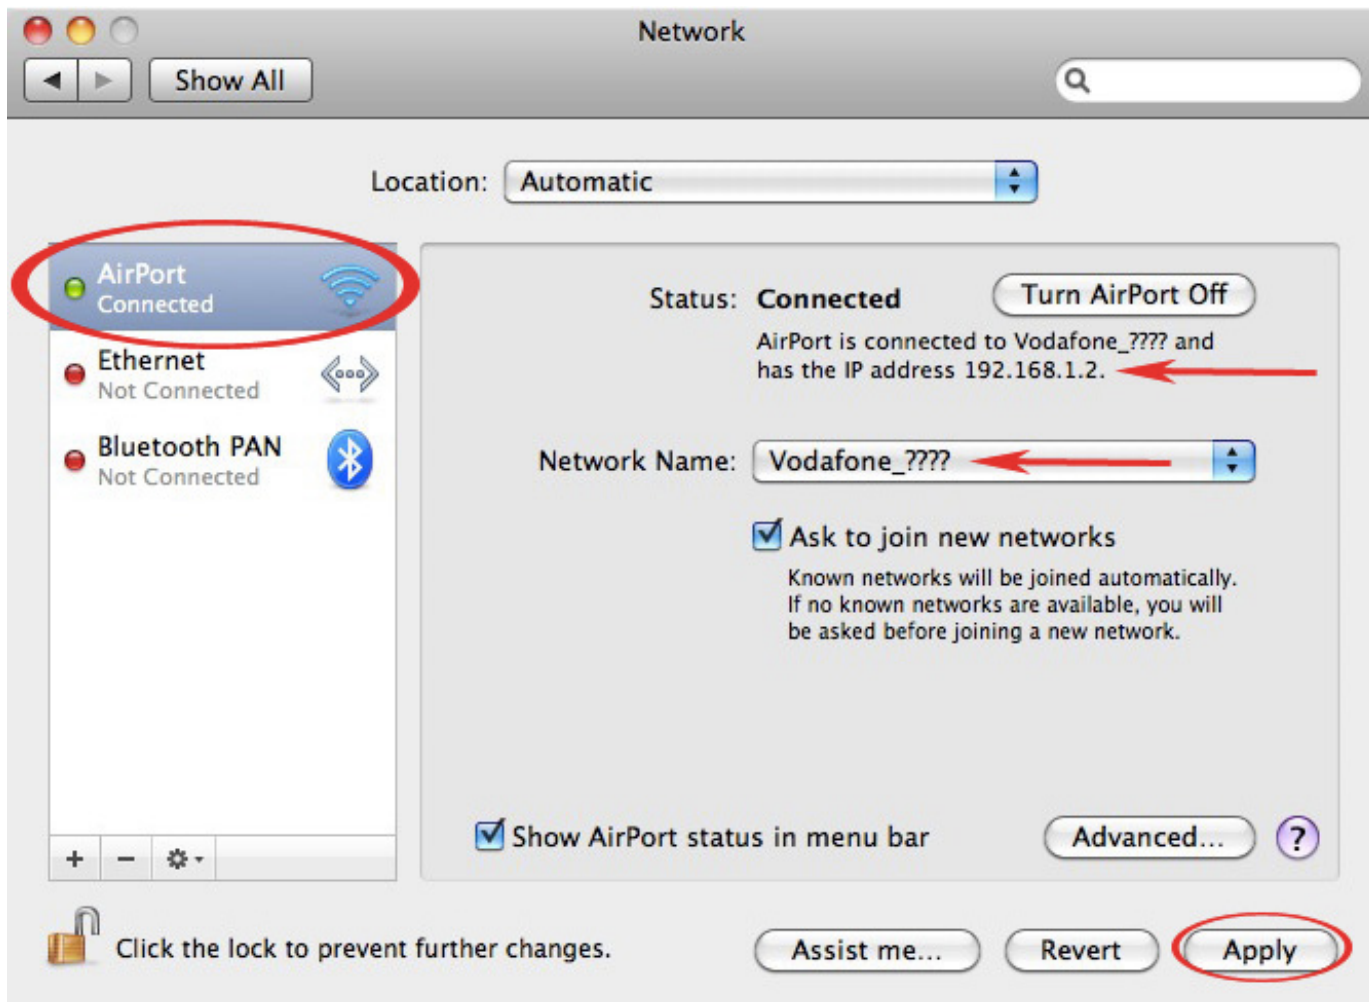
Network

Show All

Location: Automatic

AirPort
Connected

Ethernet
Not Connected

Bluetooth PAN
Not Connected

+ −

Status: Connected

Turn AirPort Off

AirPort is connected to Vodafone_???? and has the IP address 192.168.1.2.

Network Name: Vodafone_????

Ask to join new networks

Known networks will be joined automatically. If no known networks are available, you will be asked before joining a new network.

Show AirPort status in menu bar

Advanced...

?

Click the lock to prevent further changes.

Assist me...

Revert

Apply